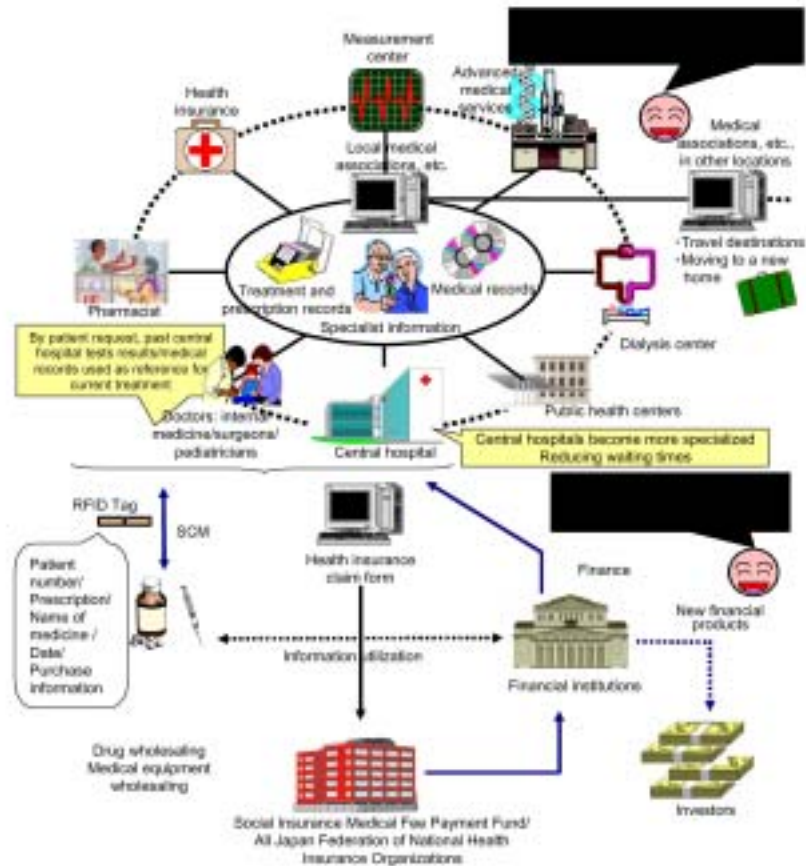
Measurement center

Health insurance

Advanced medical services

Medical associations, etc., in other locations

Local medical associations, etc.

· Travel destinations
· Moving to a new home

Pharmacist

Treatment and prescription records

Medical records

Specialist information

By patient request, past central hospital tests results/medical records used as reference for current treatment

Dialysis center

Doctors: internal medicine/surgeons/ pediatricians

Public health centers

Central hospital

Central hospitals become more specialized
Reducing waiting times

RFID Tag

SCM

Health insurance claim form

Finance

Patient number/ Prescription/ Name of medicine / Date/ Purchase information

New financial products

Information utilization

Financial institutions

Drug wholesaling
Medical equipment wholesaling

Investors

Social Insurance Medical Fee Payment Fund/ All Japan Federation of National Health Insurance Organizations